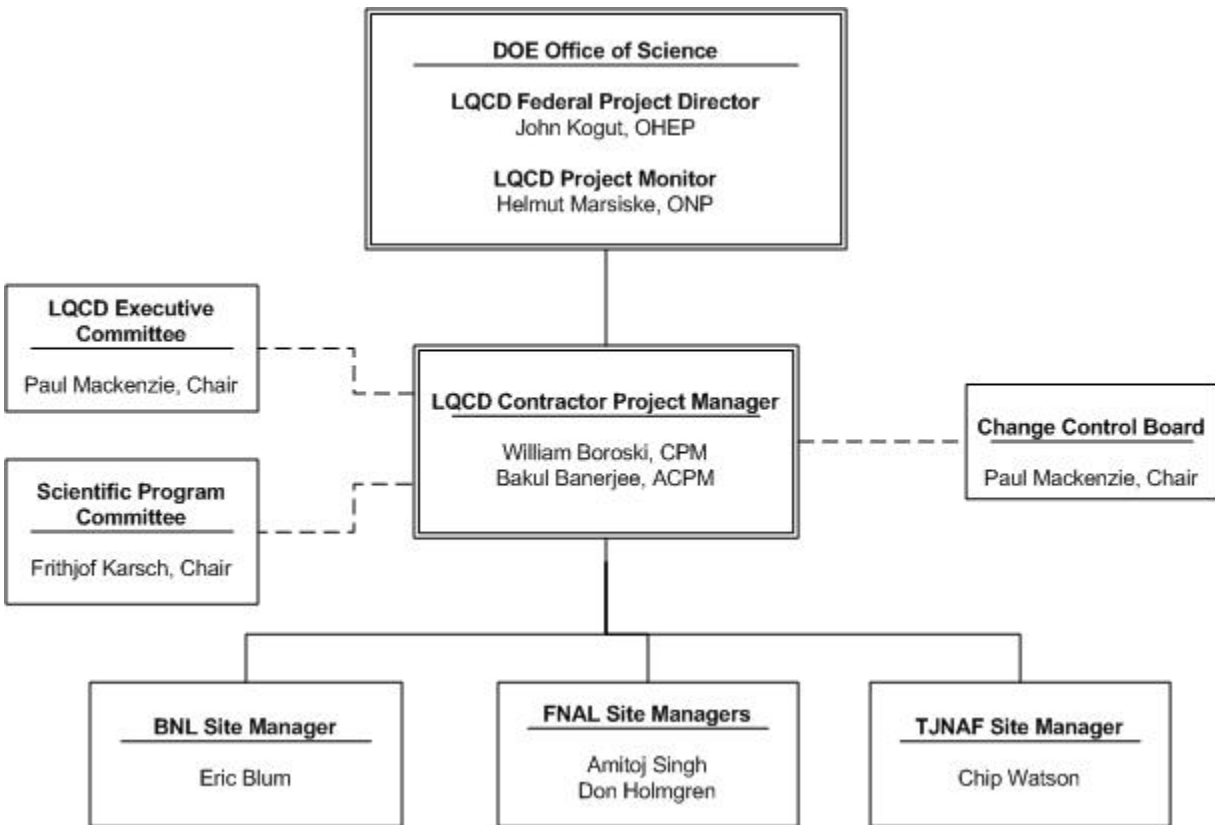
DOE Office of Science

LQCD Federal Project Director
John Kogut, OHEP

LQCD Project Monitor
Helmut Marsiske, ONP

LQCD Executive Committee

Paul Mackenzie, Chair

Scientific Program Committee

Frithjof Karsch, Chair

LQCD Contractor Project Manager

William Boroski, CPM
Bakul Banerjee, ACPM

Change Control Board

Paul Mackenzie, Chair

BNL Site Manager

Eric Blum

FNAL Site Managers

Amitoj Singh
Don Holmgren

TJNAF Site Manager

Chip Watson